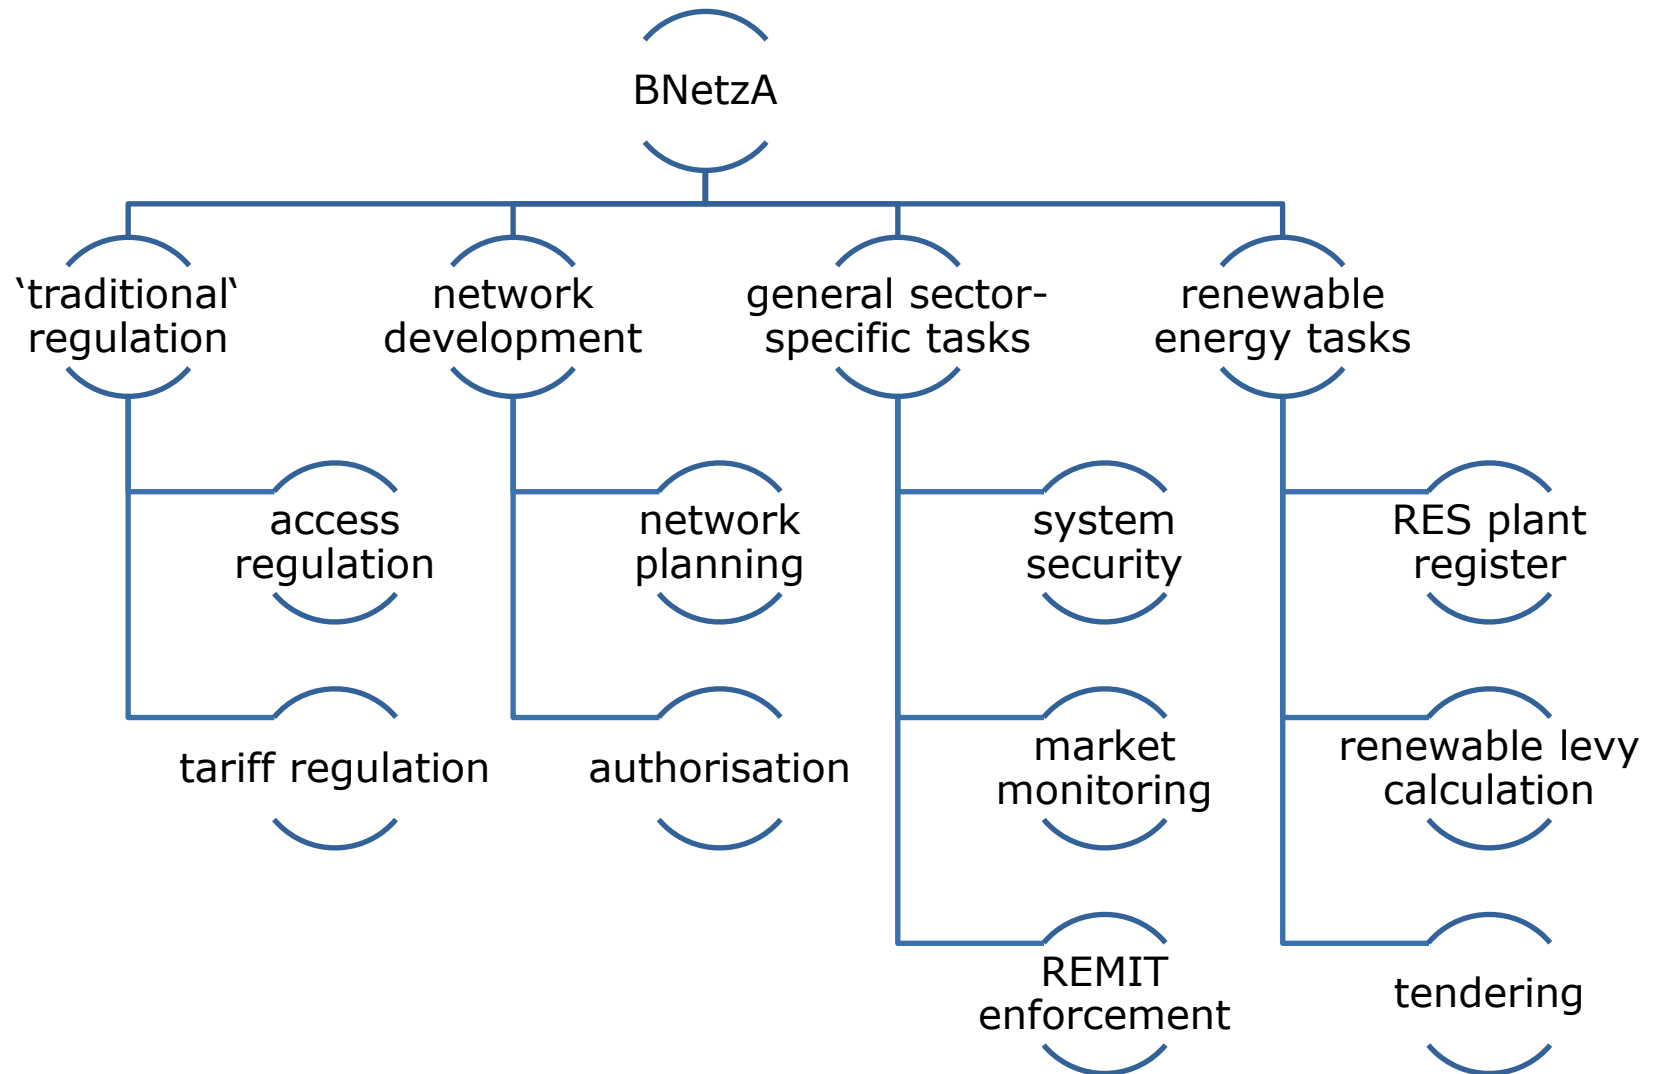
BNetzA

‘traditional‘ regulation

network development

general sector-specific tasks

renewable energy tasks

access regulation

tariff regulation

network planning

authorisation

system security

market monitoring

REMIT enforcement

RES plant register

renewable levy calculation

tendering